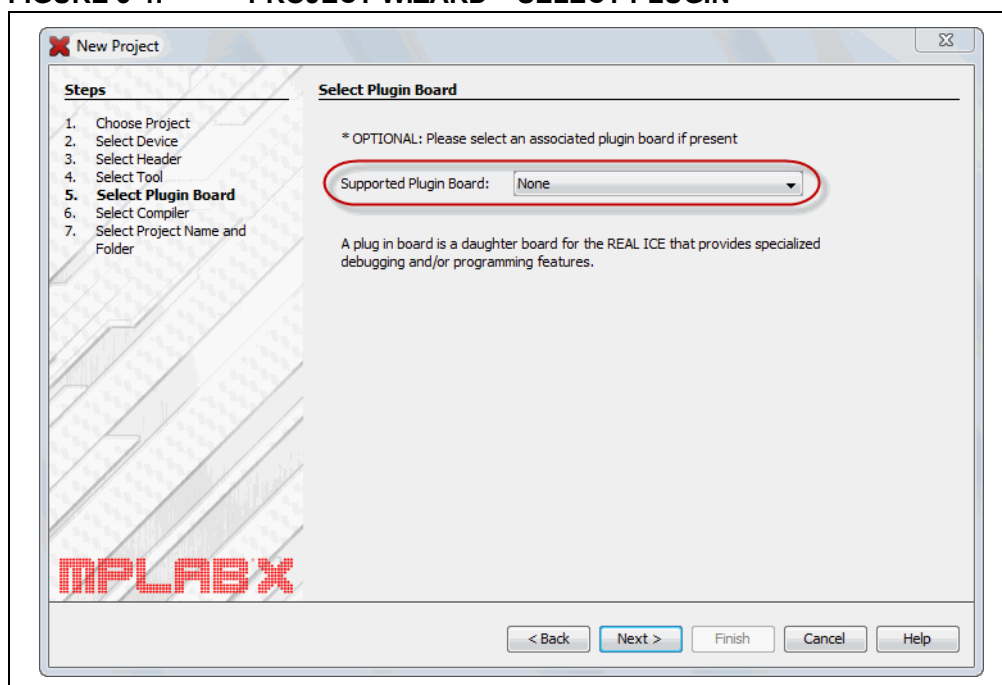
New Project

Steps

1. Choose Project
2. Select Device
3. Select Header
4. Select Tool
5. **Select Plugin Board**
6. Select Compiler
7. Select Project Name and Folder

Select Plugin Board

* OPTIONAL: Please select an associated plugin board if present

Supported Plugin Board: None

A plug in board is a daughter board for the REAL ICE that provides specialized debugging and/or programming features.

MPLAB X

< Back | Next > | Finish | Cancel | Help